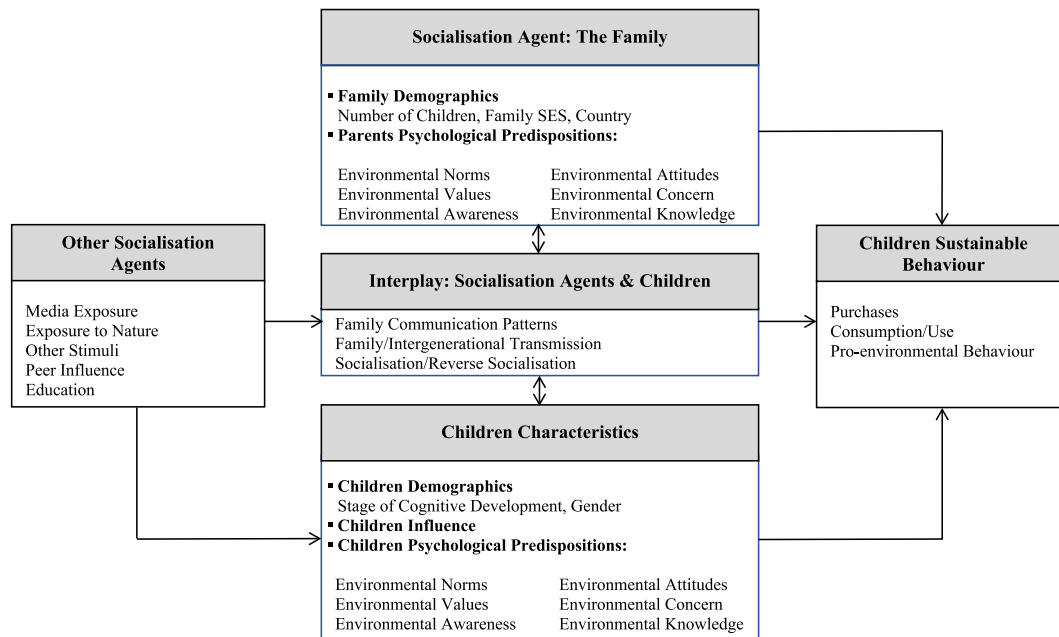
Socialisation Agent: The Family

▪ Family Demographics
Number of Children, Family SES, Country
▪ Parents Psychological Predispositions:

Environmental Norms
Environmental Values
Environmental Awareness

Environmental Attitudes
Environmental Concern
Environmental Knowledge

Other Socialisation Agents

Media Exposure
Exposure to Nature
Other Stimuli
Peer Influence
Education

Interplay: Socialisation Agents & Children

Family Communication Patterns
Family/Intergenerational Transmission
Socialisation/Reverse Socialisation

Children Sustainable Behaviour

Purchases
Consumption/Use
Pro-environmental Behaviour

Children Characteristics

▪ Children Demographics
Stage of Cognitive Development, Gender
▪ Children Influence
▪ Children Psychological Predispositions:

Environmental Norms
Environmental Values
Environmental Awareness

Environmental Attitudes
Environmental Concern
Environmental Knowledge